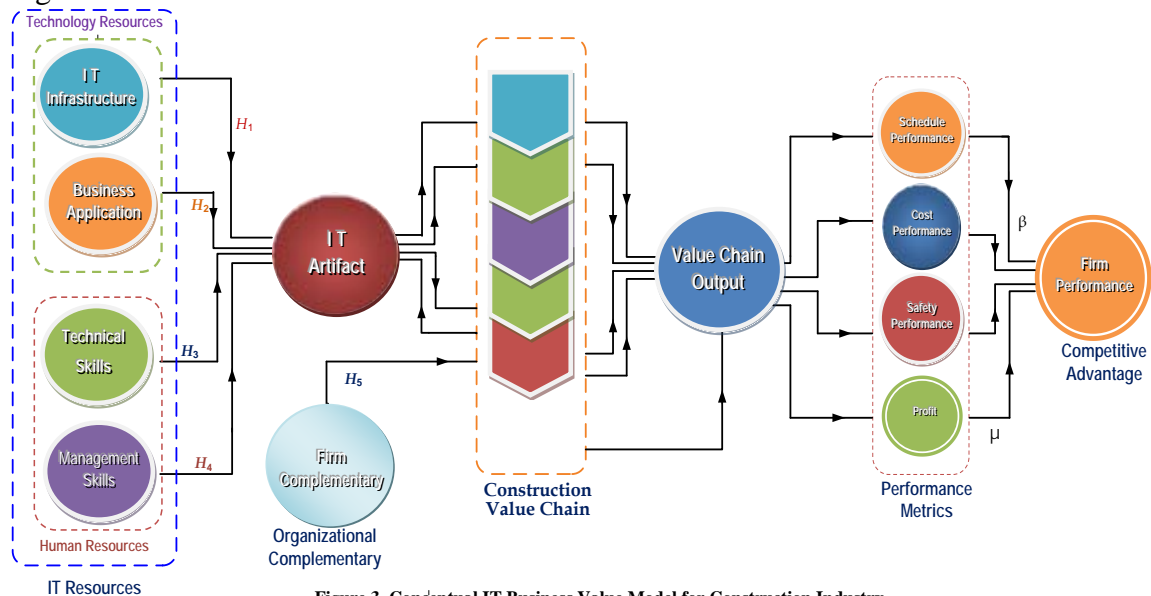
Technology Resources

IT Infrastructure

Business Application

Technical Skills

Management Skills

Human Resources

IT Resources

$H_1$

$H_2$

$H_3$

$H_4$

IT Artifact

$H_5$

Firm Complementary

Organizational Complementary

Construction Value Chain

Value Chain Output

Schedule Performance

Cost Performance

Safety Performance

Profit

Performance Metrics

β

μ

Firm Performance

Competitive Advantage

Figure 3. Conceptual IT Business Value Model for Construction Industry